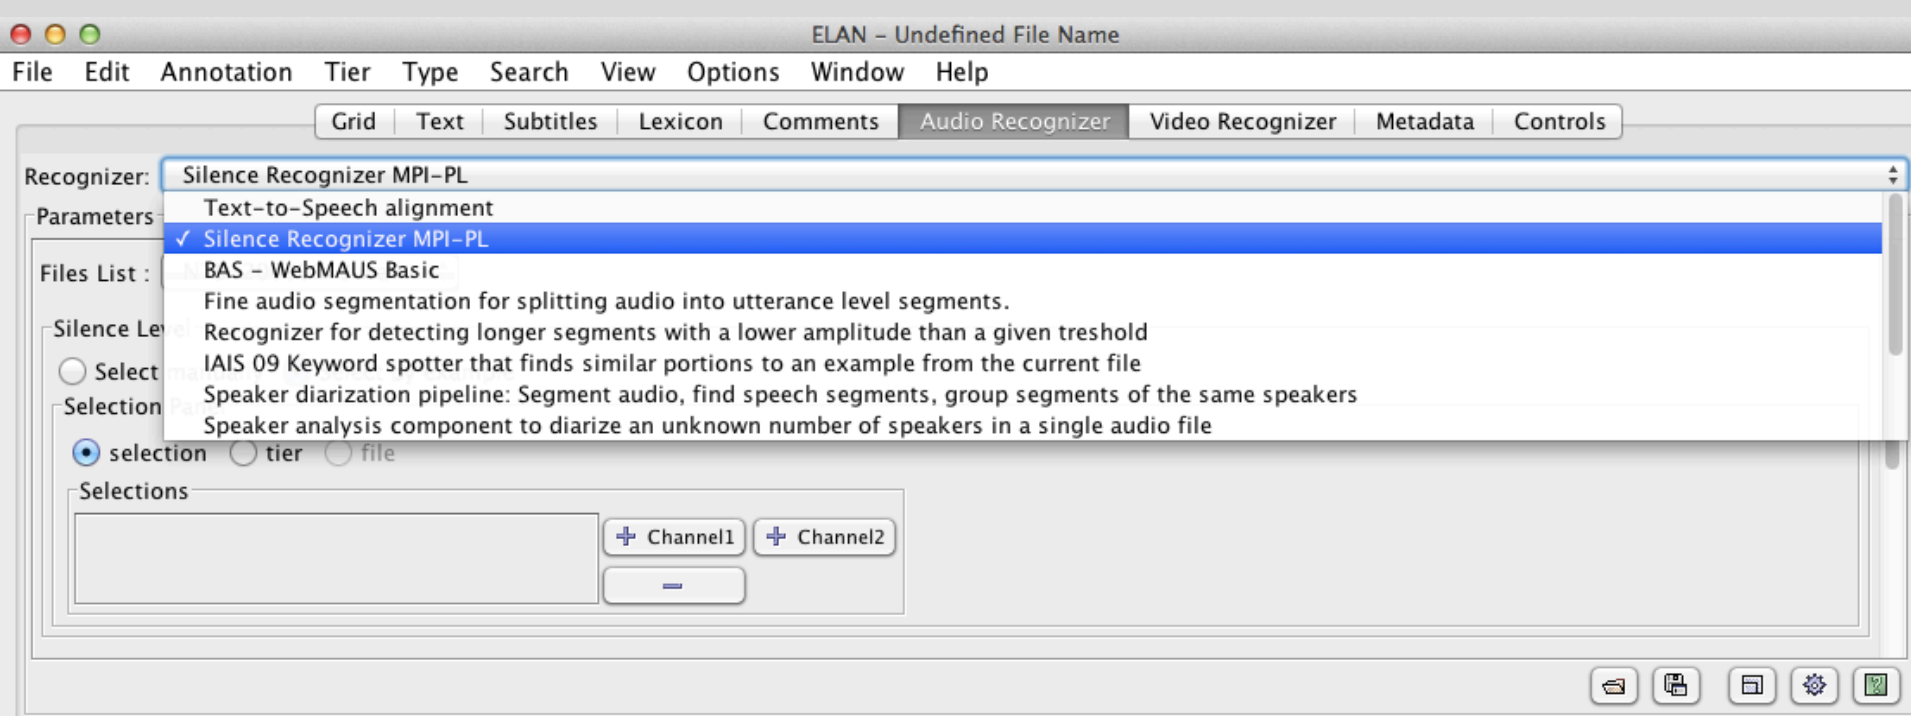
ELAN – Undefined File Name

File Edit Annotation Tier Type Search View Options Window Help

Grid Text Subtitles Lexicon Comments Audio Recognizer Video Recognizer Metadata Controls

Recognizer: Silence Recognizer MPI-PL

Parameters

Text-to-Speech alignment
✓ Silence Recognizer MPI-PL
BAS – WebMAUS Basic
Fine audio segmentation for splitting audio into utterance level segments.
Recognizer for detecting longer segments with a lower amplitude than a given treshold
IAIS 09 Keyword spotter that finds similar portions to an example from the current file
Speaker diarization pipeline: Segment audio, find speech segments, group segments of the same speakers
Speaker analysis component to diarize an unknown number of speakers in a single audio file

Files List :

Silence Le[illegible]

Select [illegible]

Selection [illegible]

selection tier file

Selections

Channel1 Channel2

–